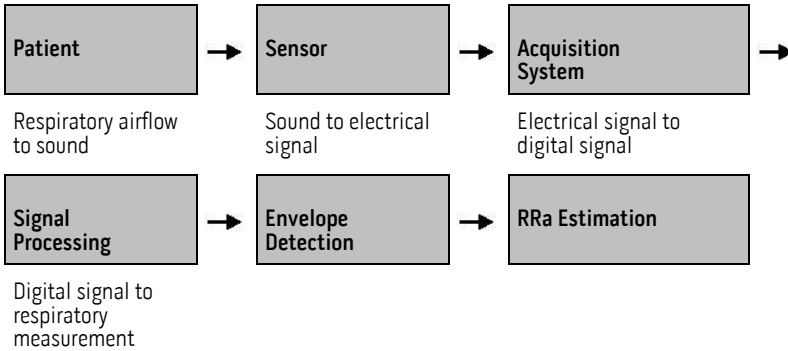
Patient

Respiratory airflow to sound

Sensor

Sound to electrical signal

Acquisition System

Electrical signal to digital signal

Signal Processing

Digital signal to respiratory measurement

Envelope Detection

RRa Estimation